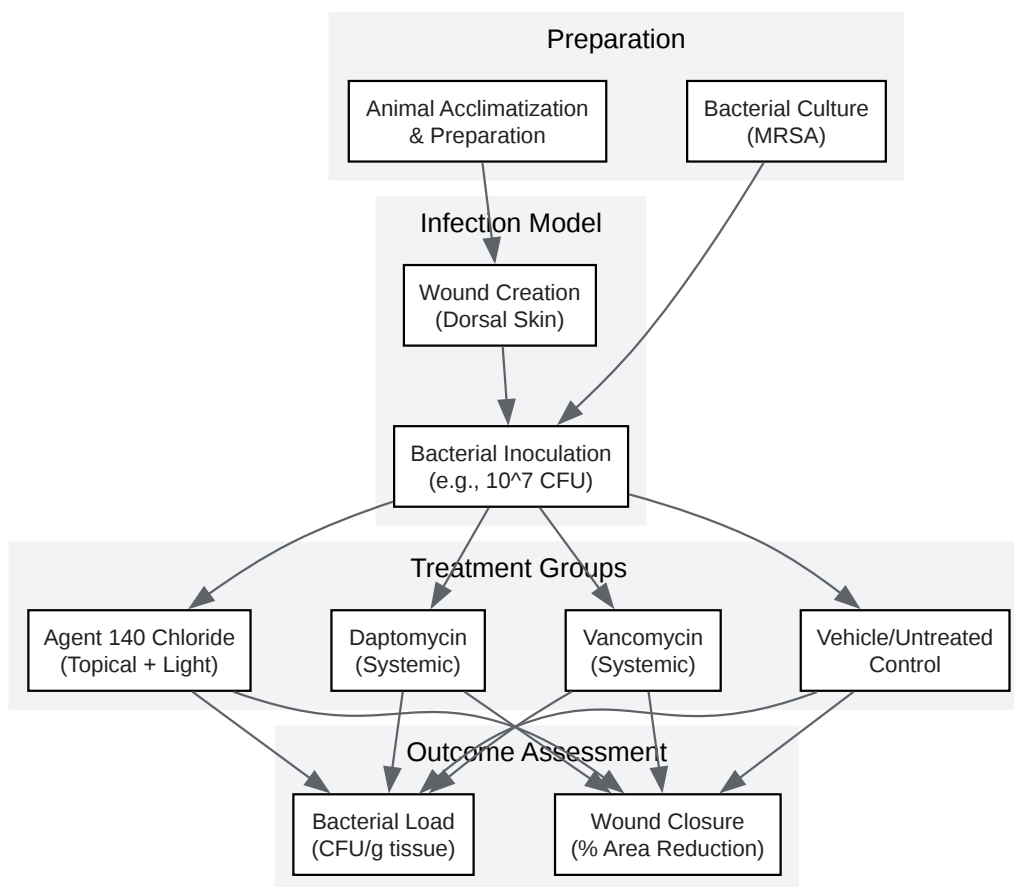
Preparation

Animal Acclimatization & Preparation

Bacterial Culture (MRSA)

Infection Model

Wound Creation (Dorsal Skin)

Bacterial Inoculation (e.g., 10^7 CFU)

Treatment Groups

Agent 140 Chloride (Topical + Light)

Daptomycin (Systemic)

Vancomycin (Systemic)

Vehicle/Untreated Control

Outcome Assessment

Bacterial Load (CFU/g tissue)

Wound Closure (% Area Reduction)